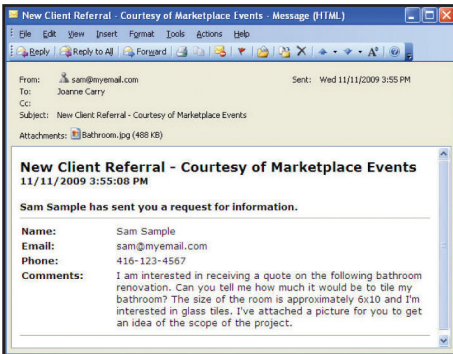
New Client Referral - Courtesy of Marketplace Events - Message (HTML)

File Edit View Insert Format Tools Actions Help

Reply Reply to All Forward

From: sam@myemail.com
Sent: Wed 11/11/2009 3:55 PM
To: Joanne Carry
Cc:
Subject: New Client Referral - Courtesy of Marketplace Events

Attachments: Bathroom.jpg (488 KB)

New Client Referral - Courtesy of Marketplace Events
11/11/2009 3:55:08 PM

Sam Sample has sent you a request for information.

| | |
|---|---|
| Name: | Sam Sample |
| Email: | sam@myemail.com |
| Phone: | 416-123-4567 |
| Comments: | I am interested in receiving a quote on the following bathroom renovation. Can you tell me how much it would be to tile my bathroom? The size of the room is approximately 6x10 and I'm interested in glass tiles. I've attached a picture for you to get an idea of the scope of the project. |